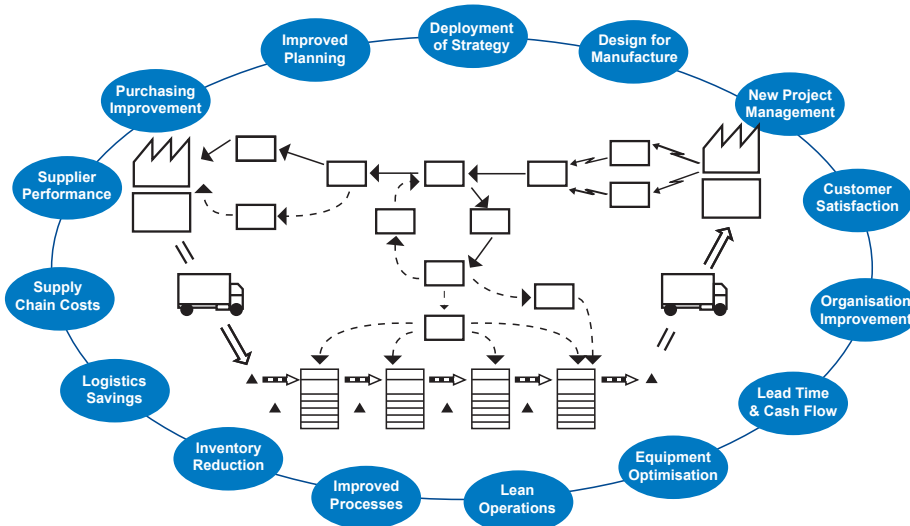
Deployment of Strategy

Design for Manufacture

New Project Management

Customer Satisfaction

Organisation Improvement

Lead Time & Cash Flow

Equipment Optimisation

Lean Operations

Improved Processes

Inventory Reduction

Logistics Savings

Supply Chain Costs

Supplier Performance

Purchasing Improvement

Improved Planning